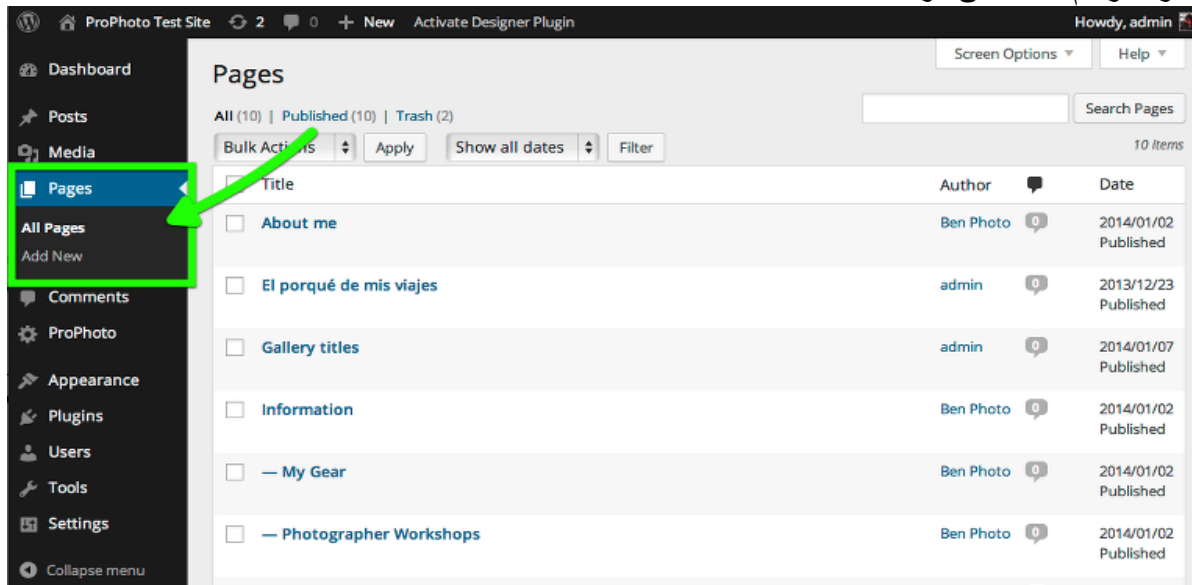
ProPhoto Test Site 2 0 + New Activate Designer Plugin Howdy, admin

Dashboard
Posts
Media
Pages
All Pages
Add New
Comments
ProPhoto
Appearance
Plugins
Users
Tools
Settings
Collapse menu

Screen Options ▼ Help ▼

Pages

All (10) | Published (10) | Trash (2)

Search Pages

Bulk Actions Apply Show all dates Filter

10 items

| | Title | Author | | Date |
|---|---|---|---|---|
| | About me | Ben Photo | 0 | 2014/01/02 Published |
| | El porqué de mis viajes | admin | 0 | 2013/12/23 Published |
| | Gallery titles | admin | 0 | 2014/01/07 Published |
| | Information | Ben Photo | 0 | 2014/01/02 Published |
| | — My Gear | Ben Photo | 0 | 2014/01/02 Published |
| | — Photographer Workshops | Ben Photo | 0 | 2014/01/02 Published |